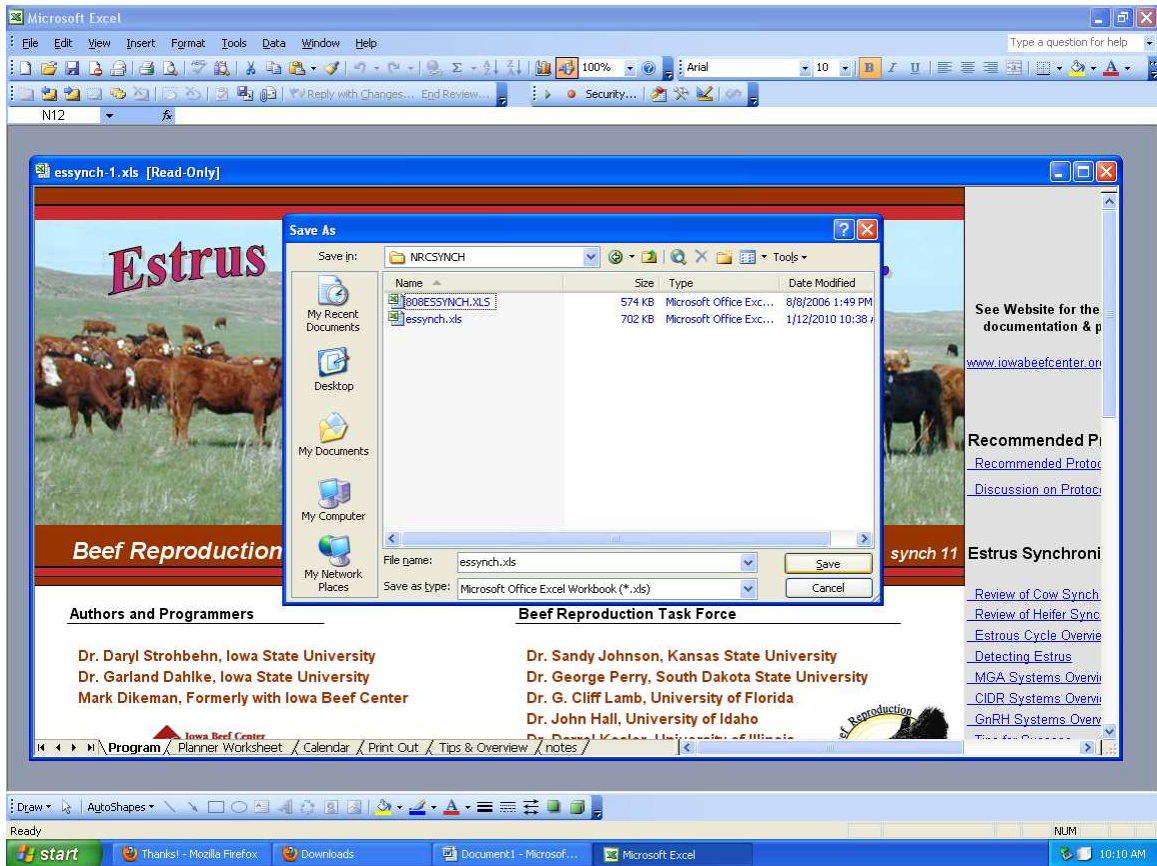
Microsoft Excel

File Edit View Insert Format Tools Data Window Help

Type a question for help

100% Arial 10 B I U

Reply with Changes... End Review... Security...

N12 fx

essynch-1.xls [Read-Only]

Estrus

Save As

Save in: NRCSYNCH

Tools

| Name | Size | Type | Date Modified |
|---|---|---|---|
| 808ESSYNCH.XLS | 574 KB | Microsoft Office Exc... | 8/8/2006 1:49 PM |
| essynch.xls | 702 KB | Microsoft Office Exc... | 1/12/2010 10:38 |

My Recent Documents

Desktop

My Documents

My Computer

My Network Places

File name: essynch.xls

Save as type: Microsoft Office Excel Workbook (*.xls)

Save

Cancel

See Website for the documentation & p

www.iowabeefcenter.or

Recommended Pr

Recommended Protoc

Discussion on Protoc

Beef Reproduction

synch 11

Estrus Synchroni

Review of Cow Synch

Review of Heifer Sync

Estrous Cycle Overvie

Detecting Estrus

MGA Systems Overvi

CIDR Systems Overvi

GnRH Systems Overv

Authors and Programmers

Dr. Daryl Strohbehn, Iowa State University

Dr. Garland Dahlke, Iowa State University

Mark Dikeman, Formerly with Iowa Beef Center

Iowa Beef Center

Beef Reproduction Task Force

Dr. Sandy Johnson, Kansas State University

Dr. George Perry, South Dakota State University

Dr. G. Cliff Lamb, University of Florida

Dr. John Hall, University of Idaho

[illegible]

Reproduction

Program / Planner Worksheet / Calendar / Print Out / Tips & Overview / notes /

Draw AutoShapes

Ready

NUM

start

Thanks! - Mozilla Firefox

Downloads

Document1 - Microsof...

Microsoft Excel

10:10 AM